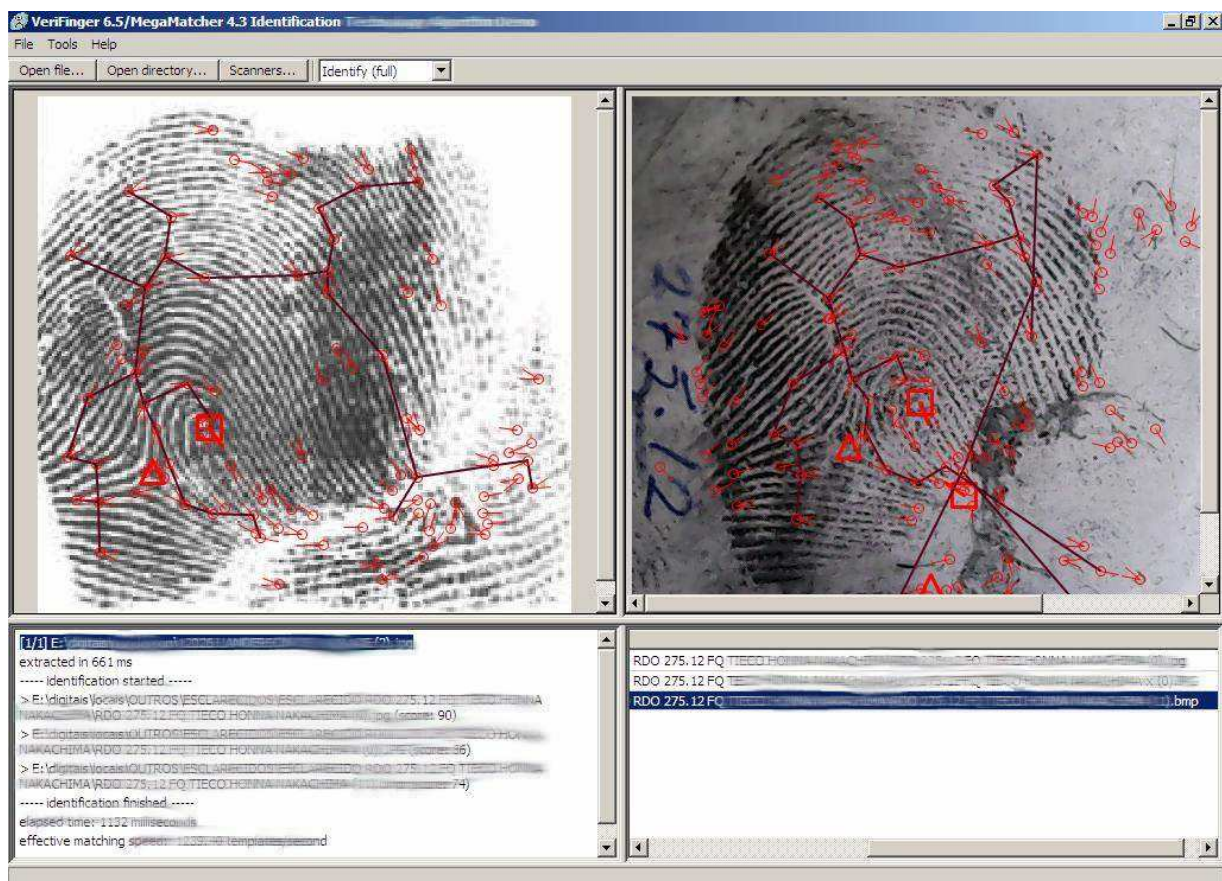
VeriFinger 6.5/MegaMatcher 4.3 Identification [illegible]

File Tools Help

Open file... Open directory... Scanners... Identify (full)

275:12

[1/1] E:\digitais\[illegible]

extracted in 661 ms

----- identification started -----

> E:\digitais\locais\OUTROS\ESCLARECIDOS\ESCLARECIDO RDO 275.12 FQ TIECO HONNA NAKACHIMA\RDO 275.12 FQ TIECO HONNA NAKACHIMA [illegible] (score: 90)

> E:\digitais\locais\OUTROS\ESCLARECIDOS\ESCLARECIDO RDO 275.12 FQ TIECO HONNA NAKACHIMA\RDO 275.12 FQ TIECO HONNA NAKACHIMA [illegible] (score: 36)

> E:\digitais\locais\OUTROS\ESCLARECIDOS\ESCLARECIDO RDO 275.12 FQ TIECO HONNA NAKACHIMA\RDO 275.12 FQ TIECO HONNA NAKACHIMA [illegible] (score: 74)

----- identification finished -----

elapsed time: 1132 milliseconds

effective matching speed: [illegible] templates/second

RDO 275.12 FQ TIECO HONNA NAKACHIMA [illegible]

RDO 275.12 FQ TIECO HONNA NAKACHIMA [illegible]

RDO 275.12 FQ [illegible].bmp